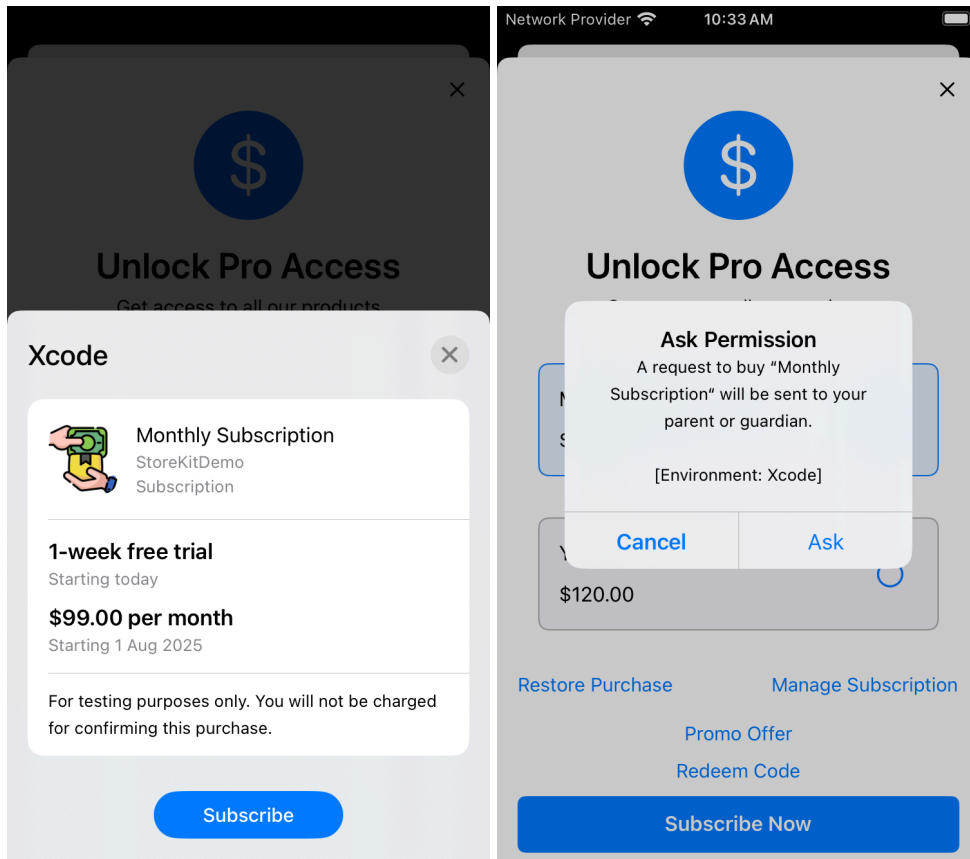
$

Unlock Pro Access

Get access to all our products

Xcode

Monthly Subscription
StoreKitDemo
Subscription

1-week free trial
Starting today

$99.00 per month
Starting 1 Aug 2025

For testing purposes only. You will not be charged for confirming this purchase.

Subscribe

Network Provider 10:33 AM

$

Unlock Pro Access

Ask Permission
A request to buy “Monthly Subscription“ will be sent to your parent or guardian.

[Environment: Xcode]

Cancel Ask

$120.00

Restore Purchase Manage Subscription

Promo Offer

Redeem Code

Subscribe Now